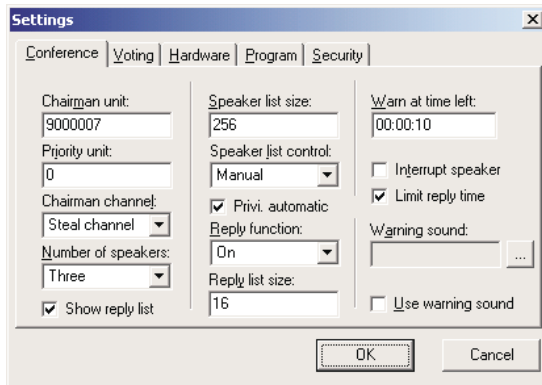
Settings

Conference | Voting | Hardware | Program | Security

Chairman unit:
9000007

Priority unit:
0

Chairman channel:
Steal channel

Number of speakers:
Three

Show reply list

Speaker list size:
256

Speaker list control:
Manual

Privi. automatic

Reply function:
On

Reply list size:
16

Warn at time left:
00:00:10

Interrupt speaker

Limit reply time

Warning sound:
...

Use warning sound

OK
Cancel